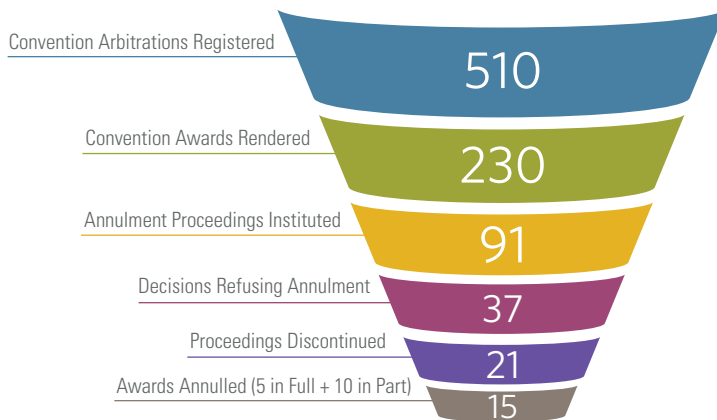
Convention Arbitrations Registered
510

Convention Awards Rendered
230

Annulment Proceedings Instituted
91

Decisions Refusing Annulment
37

Proceedings Discontinued
21

Awards Annulled (5 in Full + 10 in Part)
15